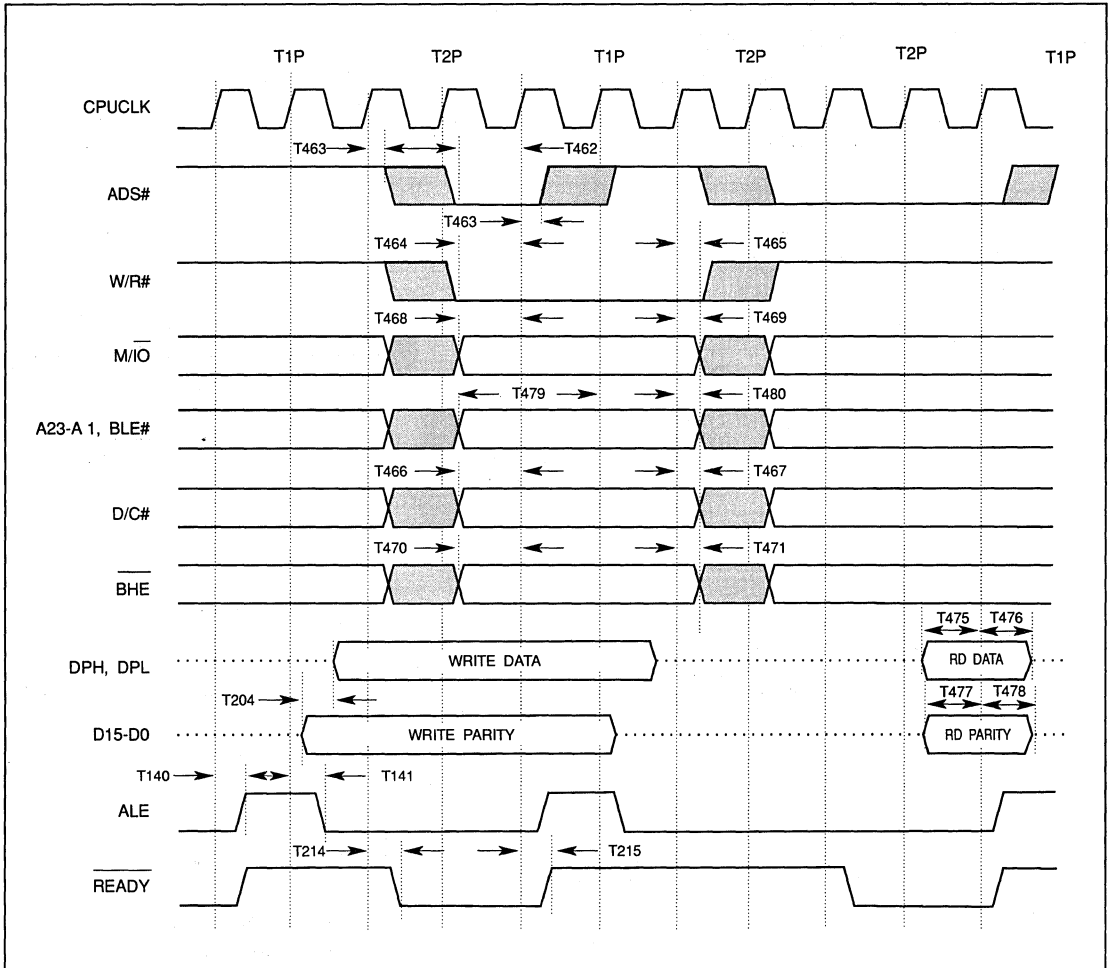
T1P T2P T1P T2P T2P T1P

CPUCLK

T463 T462

ADS#

T463

T464 T465

W/R#

T468 T469

$M/\overline{IO}$

T479 T480

A23-A 1, BLE#

T466 T467

D/C#

T470 T471

$\overline{BHE}$

T475 T476

DPH, DPL

WRITE DATA

RD DATA

T204

T477 T478

D15-D0

WRITE PARITY

RD PARITY

T140 T141

ALE

T214 T215

$\overline{READY}$